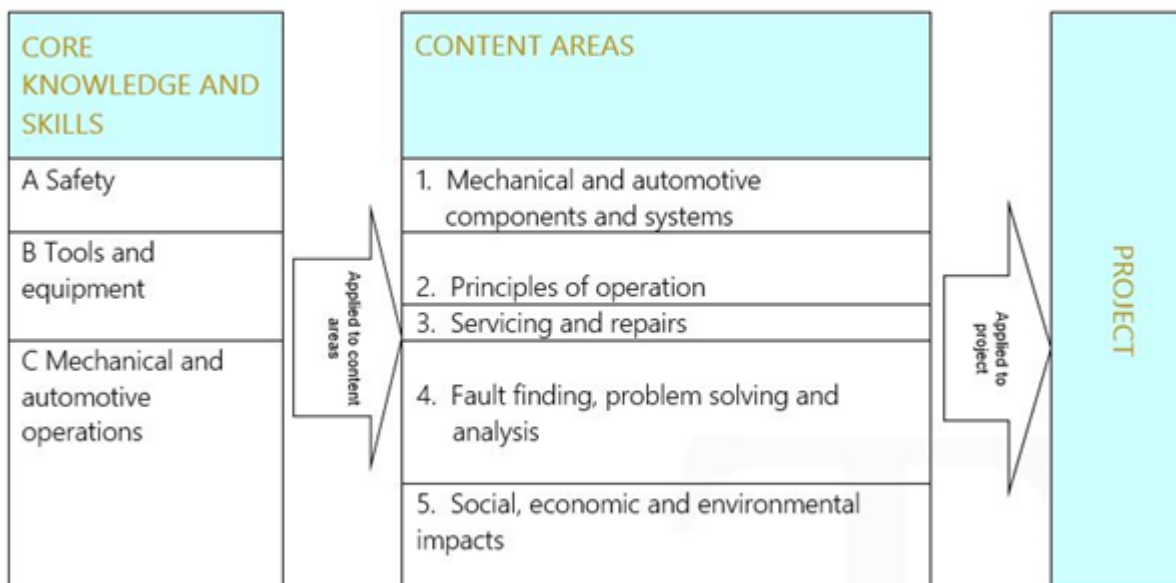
CORE KNOWLEDGE AND SKILLS

A Safety

B Tools and equipment

C Mechanical and automotive operations

Applied to content areas

CONTENT AREAS

1. Mechanical and automotive components and systems

2. Principles of operation

3. Servicing and repairs

4. Fault finding, problem solving and analysis

5. Social, economic and environmental impacts

Applied to project

PROJECT